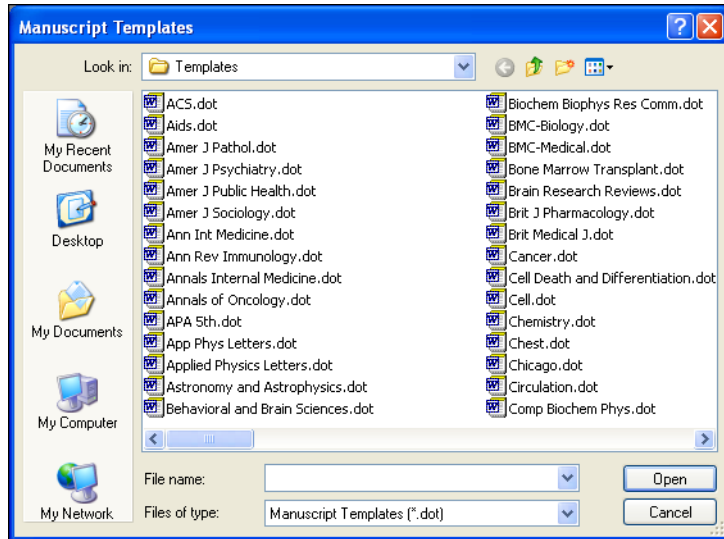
Manuscript Templates

Look in: Templates

My Recent Documents
Desktop
My Documents
My Computer
My Network

ACS.dot
Aids.dot
Amer J Pathol.dot
Amer J Psychiatry.dot
Amer J Public Health.dot
Amer J Sociology.dot
Ann Int Medicine.dot
Ann Rev Immunology.dot
Annals Internal Medicine.dot
Annals of Oncology.dot
APA 5th.dot
App Phys Letters.dot
Applied Physics Letters.dot
Astronomy and Astrophysics.dot
Behavioral and Brain Sciences.dot

Biochem Biophys Res Comm.dot
BMC-Biology.dot
BMC-Medical.dot
Bone Marrow Transplant.dot
Brain Research Reviews.dot
Brit J Pharmacology.dot
Brit Medical J.dot
Cancer.dot
Cell Death and Differentiation.dot
Cell.dot
Chemistry.dot
Chest.dot
Chicago.dot
Circulation.dot
Comp Biochem Phys.dot

File name:
Files of type: Manuscript Templates (*.dot)

Open
Cancel